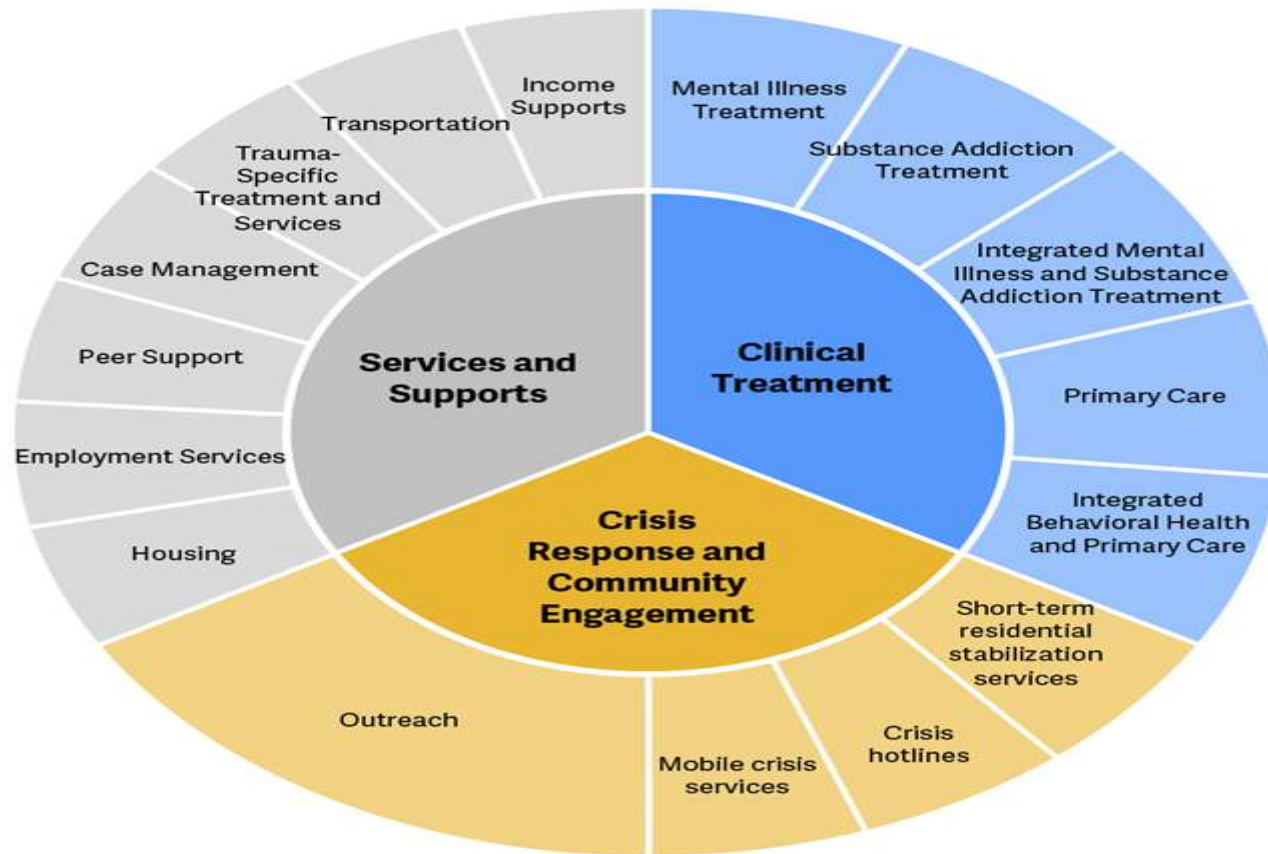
Services and Supports

Income Supports

Transportation

Trauma-Specific Treatment and Services

Case Management

Peer Support

Employment Services

Housing

Clinical Treatment

Mental Illness Treatment

Substance Addiction Treatment

Integrated Mental Illness and Substance Addiction Treatment

Primary Care

Integrated Behavioral Health and Primary Care

Crisis Response and Community Engagement

Short-term residential stabilization services

Crisis hotlines

Mobile crisis services

Outreach